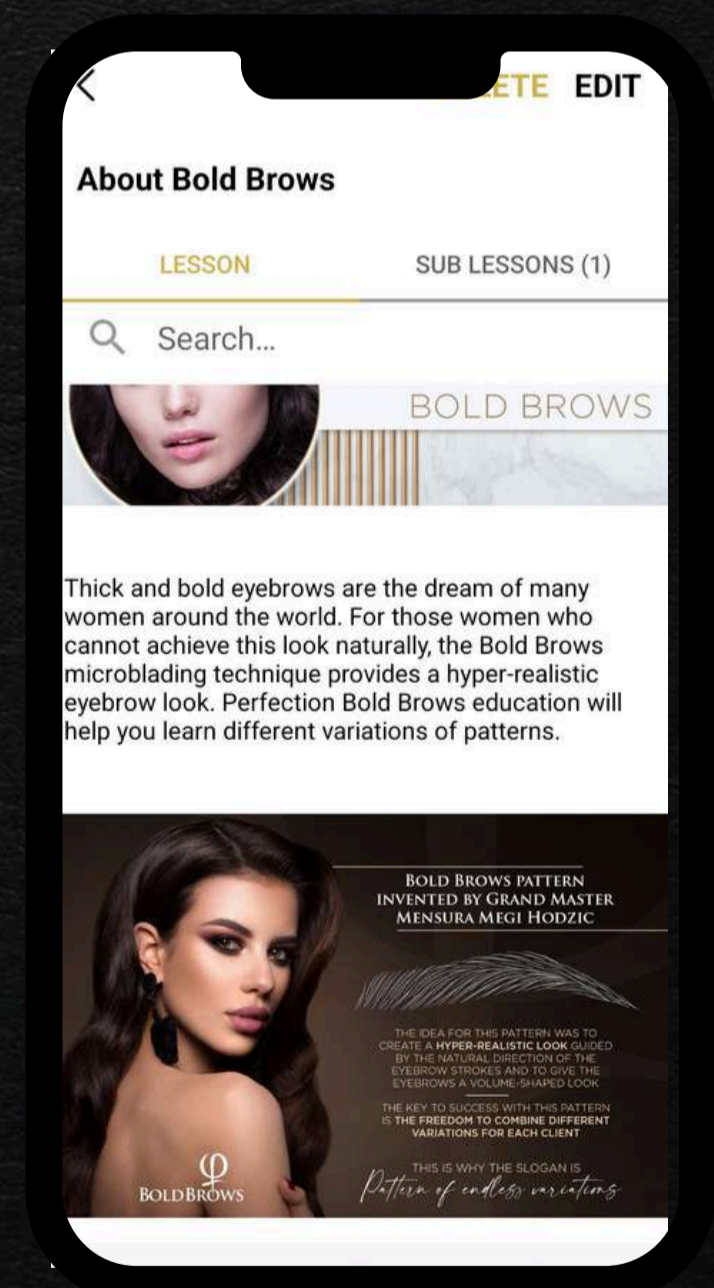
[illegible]ETE EDIT

About Bold Brows

LESSON

SUB LESSONS (1)

Search...

BOLD BROWS

Thick and bold eyebrows are the dream of many women around the world. For those women who cannot achieve this look naturally, the Bold Brows microblading technique provides a hyper-realistic eyebrow look. Perfection Bold Brows education will help you learn different variations of patterns.

BOLD BROWS PATTERN INVENTED BY GRAND MASTER MENSURA MEGI HODZIC

THE IDEA FOR THIS PATTERN WAS TO CREATE A HYPER-REALISTIC LOOK GUIDED BY THE NATURAL DIRECTION OF THE EYEBROW STROKES AND TO GIVE THE EYEBROWS A VOLUME-SHAPED LOOK

THE KEY TO SUCCESS WITH THIS PATTERN IS THE FREEDOM TO COMBINE DIFFERENT VARIATIONS FOR EACH CLIENT

THIS IS WHY THE SLOGAN IS
Pattern of endless variations

BOLDBROWS